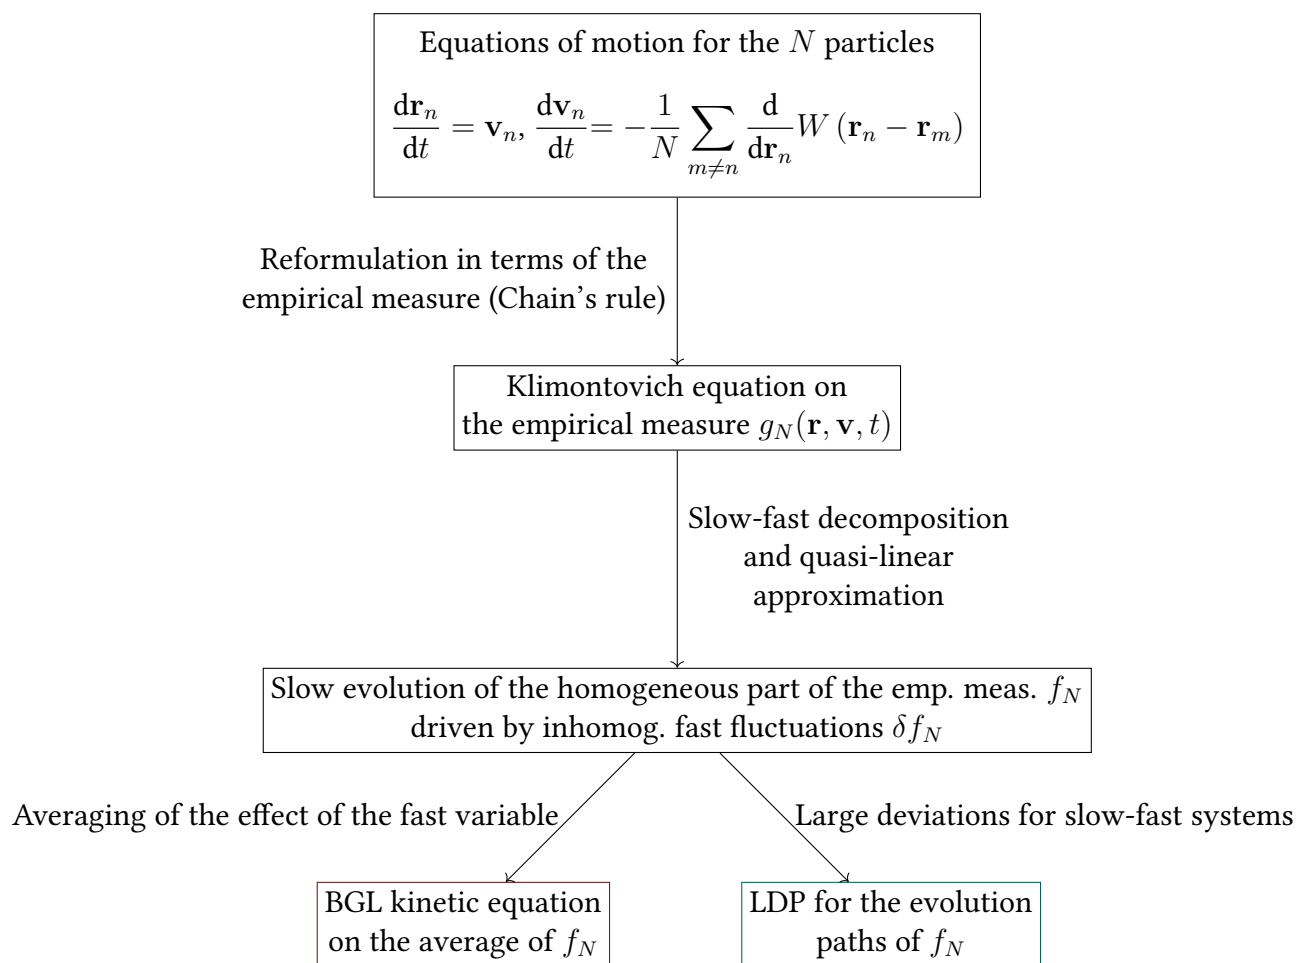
Equations of motion for the $N$ particles

$\frac{\mathrm{d}\mathbf{r}_n}{\mathrm{d}t} = \mathbf{v}_n, \frac{\mathrm{d}\mathbf{v}_n}{\mathrm{d}t} = -\frac{1}{N}\sum_{m\neq n}\frac{\mathrm{d}}{\mathrm{d}\mathbf{r}_n}W\left(\mathbf{r}_n - \mathbf{r}_m\right)$

Reformulation in terms of the empirical measure (Chain's rule)

Klimontovich equation on the empirical measure $g_N(\mathbf{r}, \mathbf{v}, t)$

Slow-fast decomposition and quasi-linear approximation

Slow evolution of the homogeneous part of the emp. meas. $f_N$ driven by inhomog. fast fluctuations $\delta f_N$

Averaging of the effect of the fast variable

Large deviations for slow-fast systems

BGL kinetic equation on the average of $f_N$

LDP for the evolution paths of $f_N$